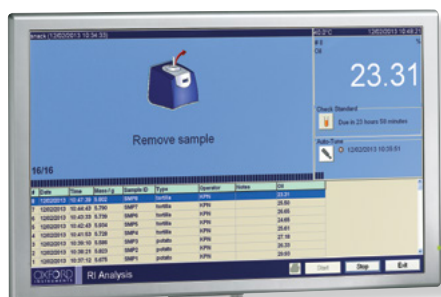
mers (12/02/2013 10:34:33)

+0.2°C 12/02/2013 10:48:2

# 5 %
Oil

23.31

Remove sample

Check Standard
Due in 23 hours 59 minutes

Auto-Tune
12/02/2013 10:35:51

16/16

| # | Date | Time | Mass / g | Sample ID | Type | Operator | Notes | Oil |
|---|---|---|---|---|---|---|---|---|
| 8 | 12/02/2013 | 10:47:20 | 5.802 | SMP8 | tortilla | KPN | | 23.31 |
| 7 | 12/02/2013 | 10:44:43 | 5.790 | SMP7 | tortilla | KPN | | 25.50 |
| 6 | 12/02/2013 | 10:43:20 | 5.776 | SMP6 | tortilla | KPN | | 25.65 |
| 5 | 12/02/2013 | 10:42:45 | 5.604 | SMP5 | tortilla | KPN | | 24.65 |
| 4 | 12/02/2013 | 10:41:53 | 5.726 | SMP4 | tortilla | KPN | | 25.61 |
| 3 | 12/02/2013 | 10:39:10 | 5.986 | SMP3 | potato | KPN | | 27.16 |
| 2 | 12/02/2013 | 10:38:21 | 5.823 | SMP2 | potato | KPN | | 26.33 |
| 1 | 12/02/2013 | 10:37:12 | 5.475 | SMP1 | potato | KPN | | 26.03 |

OXFORD INSTRUMENTS

RI Analysis

Start Stop Exit